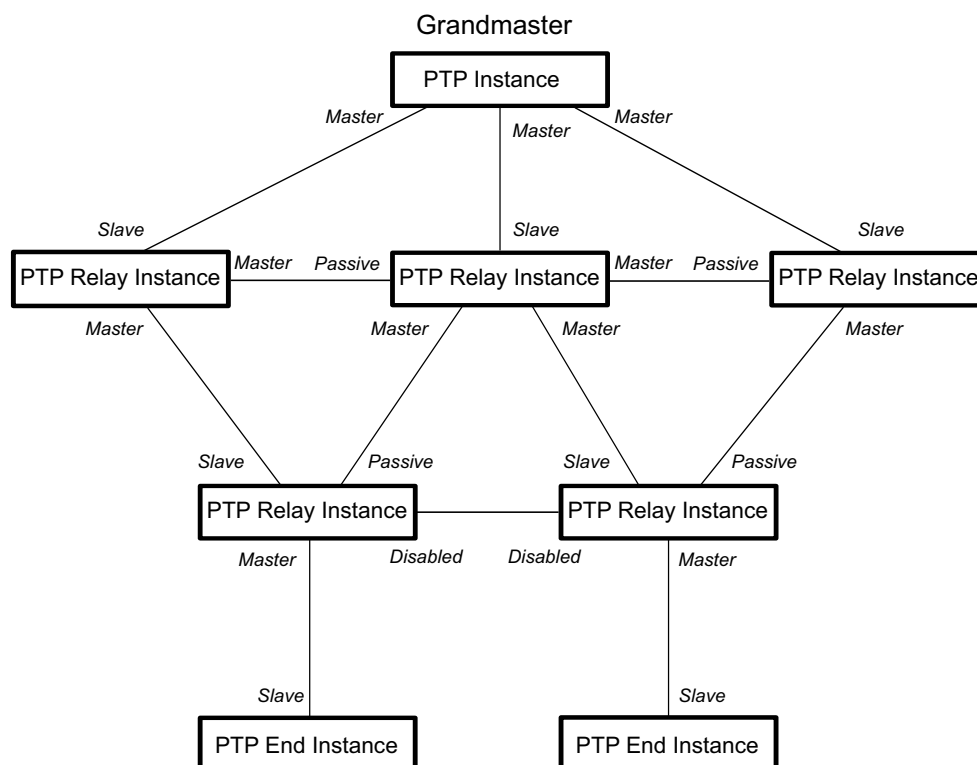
Grandmaster

PTP Instance

Master
Master
Master

Slave
Slave
Slave

PTP Relay Instance
Master
Passive
PTP Relay Instance
Master
Passive
PTP Relay Instance

Master
Master
Master
Master

Slave
Passive
Slave
Passive

PTP Relay Instance
PTP Relay Instance

Master
Disabled
Disabled
Master

Slave
Slave

PTP End Instance
PTP End Instance